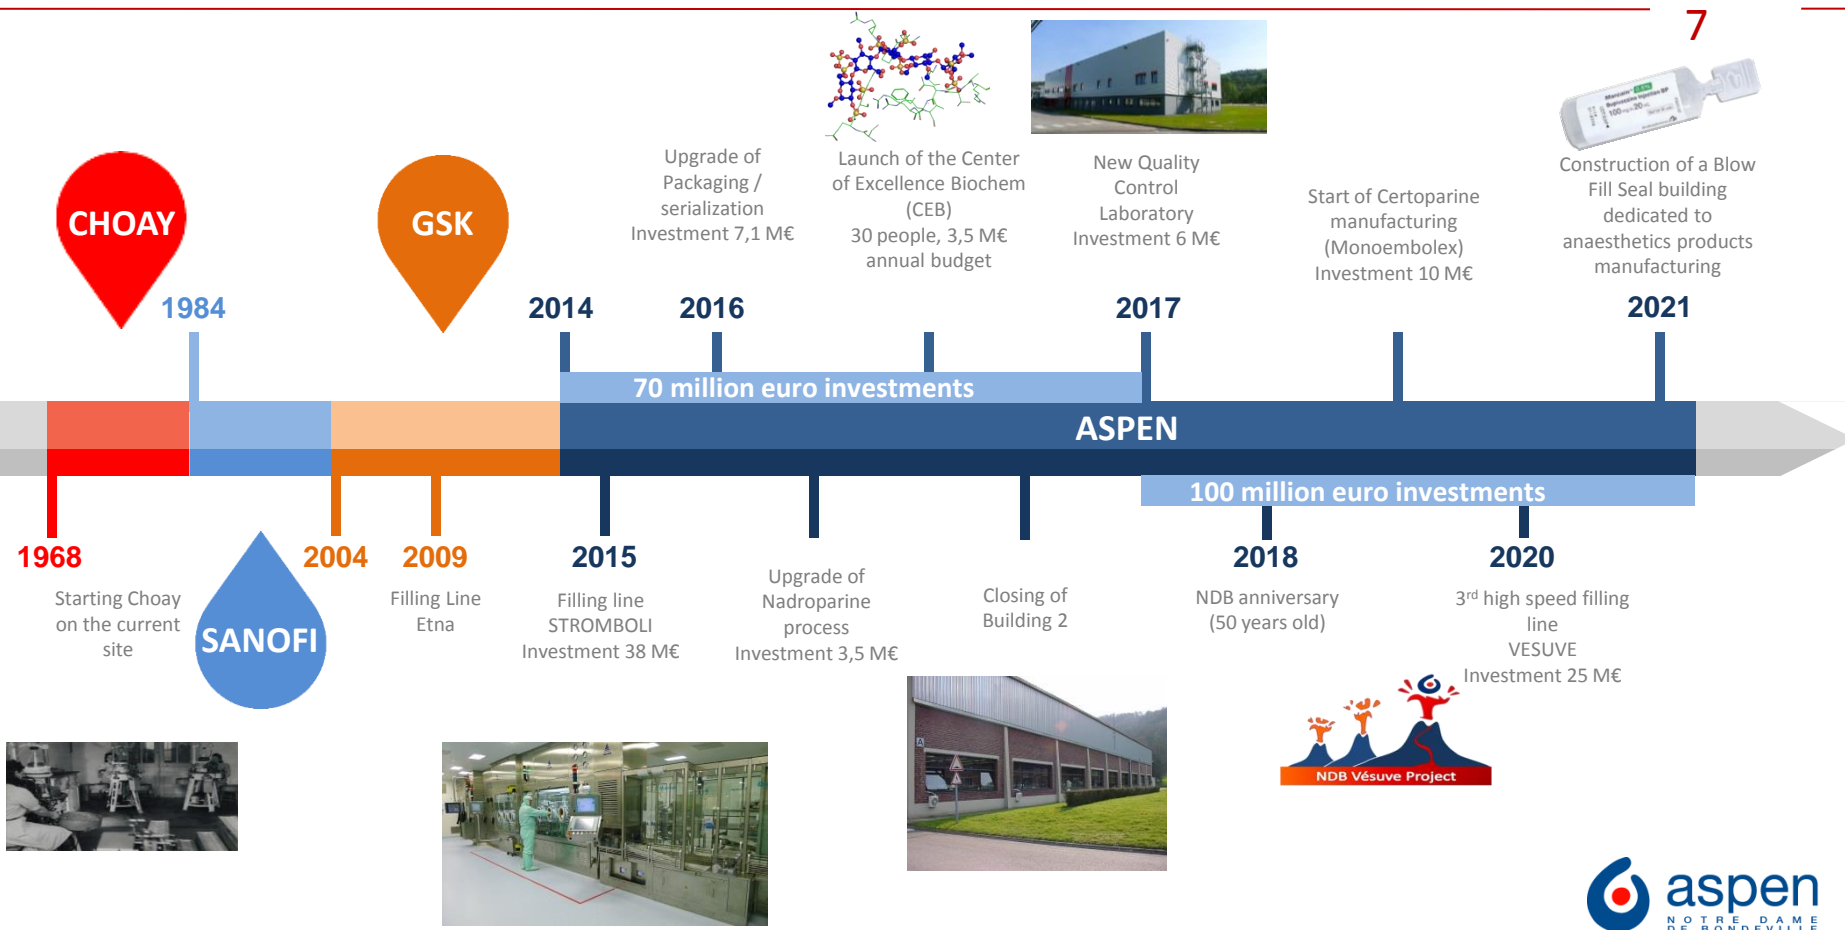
7

CHOAY

1984

GSK

2014

2016

Upgrade of Packaging / serialization Investment 7,1 M€

Launch of the Center of Excellence Biochem (CEB) 30 people, 3,5 M€ annual budget

New Quality Control Laboratory Investment 6 M€

2017

Start of Certoparine manufacturing (Monoembolex) Investment 10 M€

Construction of a Blow Fill Seal building dedicated to anaesthetics products manufacturing

2021

70 million euro investments

ASPEN

100 million euro investments

1968

Starting Choay on the current site

SANOFI

2004

2009

Filling Line Etna

2015

Filling line STROMBOLI Investment 38 M€

Upgrade of Nadroparine process Investment 3,5 M€

Closing of Building 2

2018

NDB anniversary (50 years old)

2020

3$^{rd}$ high speed filling line VESUVE Investment 25 M€

NDB Vésuve Project

aspen
NOTRE DAME DE BONDEVILLE